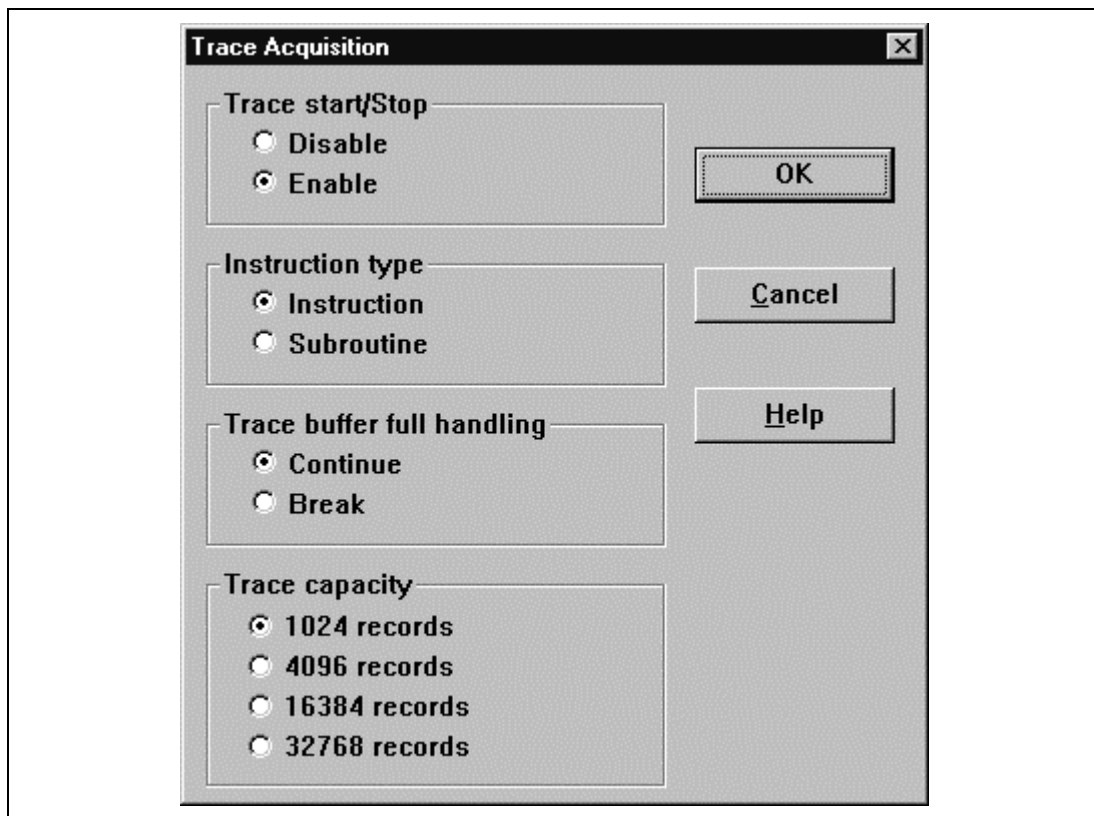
Trace Acquisition

Trace start/Stop
Disable
Enable

Instruction type
Instruction
Subroutine

Trace buffer full handling
Continue
Break

Trace capacity
1024 records
4096 records
16384 records
32768 records

OK
Cancel
Help